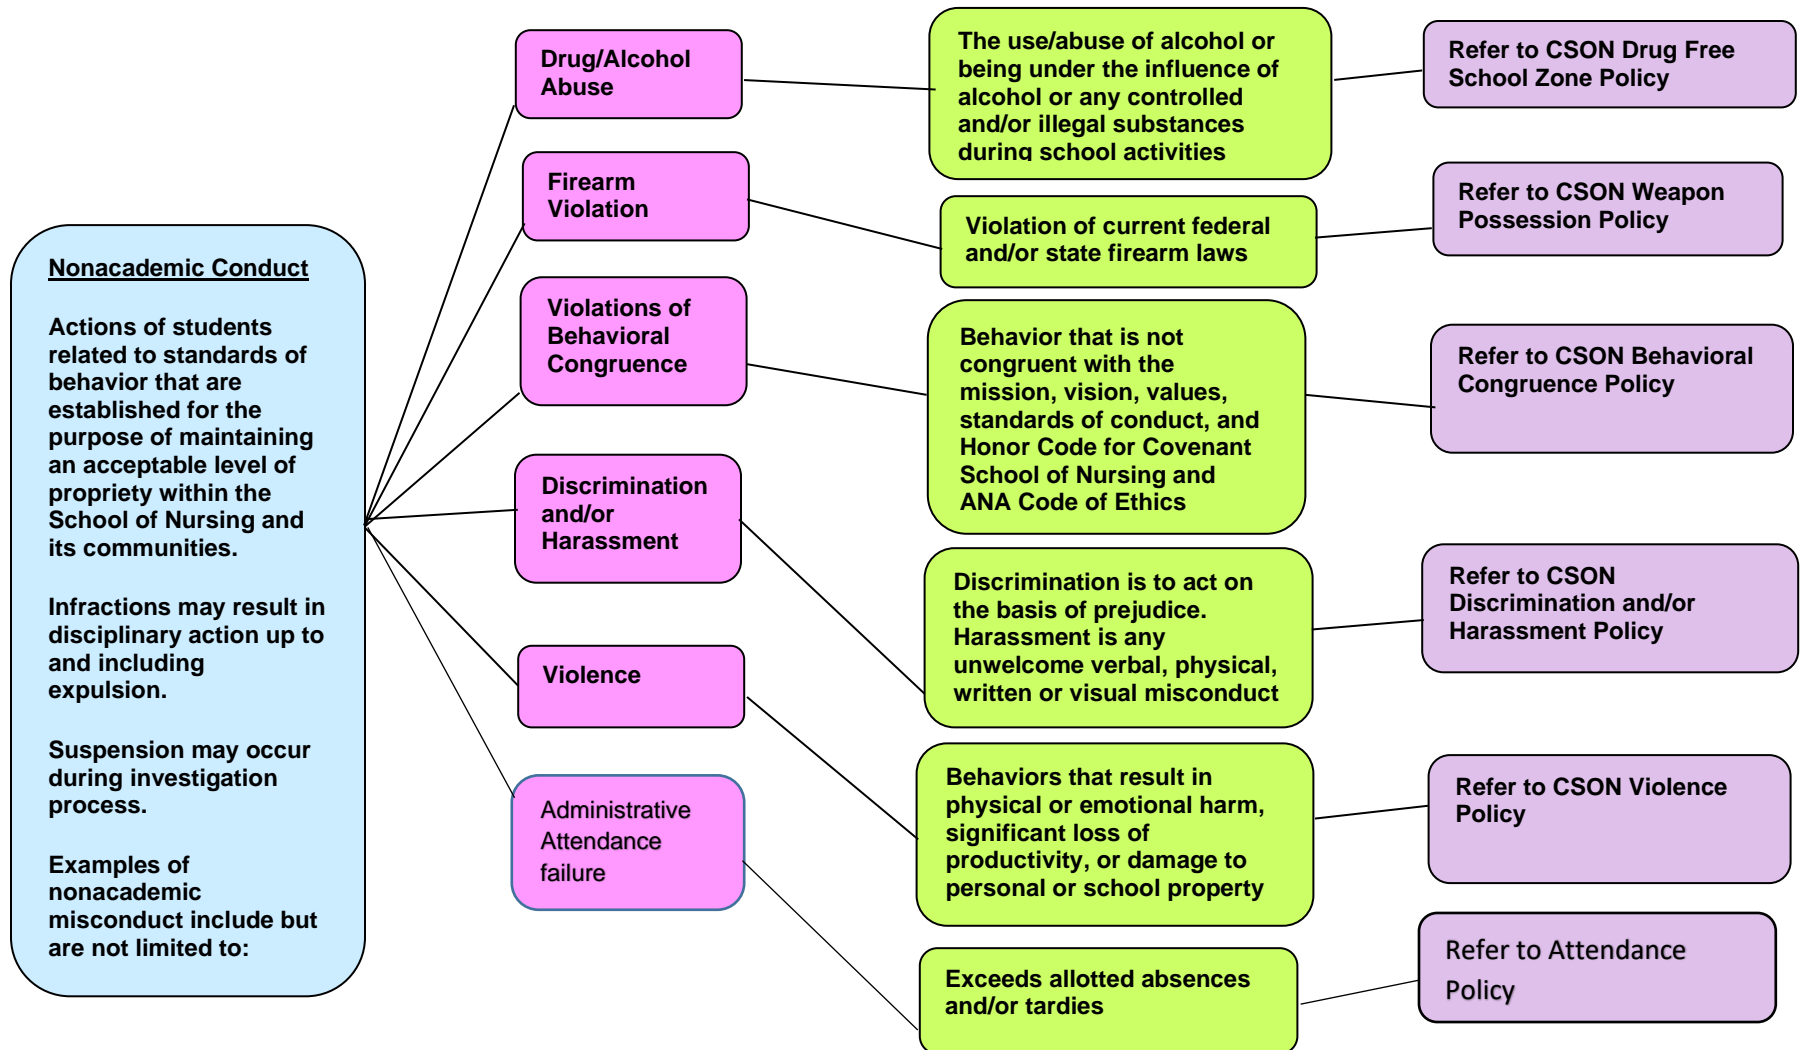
Nonacademic Conduct

Actions of students related to standards of behavior that are established for the purpose of maintaining an acceptable level of propriety within the School of Nursing and its communities.

Infractions may result in disciplinary action up to and including expulsion.

Suspension may occur during investigation process.

Examples of nonacademic misconduct include but are not limited to:

Drug/Alcohol Abuse

The use/abuse of alcohol or being under the influence of alcohol or any controlled and/or illegal substances during school activities

Refer to CSON Drug Free School Zone Policy

Firearm Violation

Violation of current federal and/or state firearm laws

Refer to CSON Weapon Possession Policy

Violations of Behavioral Congruence

Behavior that is not congruent with the mission, vision, values, standards of conduct, and Honor Code for Covenant School of Nursing and ANA Code of Ethics

Refer to CSON Behavioral Congruence Policy

Discrimination and/or Harassment

Discrimination is to act on the basis of prejudice. Harassment is any unwelcome verbal, physical, written or visual misconduct

Refer to CSON Discrimination and/or Harassment Policy

Violence

Behaviors that result in physical or emotional harm, significant loss of productivity, or damage to personal or school property

Refer to CSON Violence Policy

Administrative Attendance failure

Exceeds allotted absences and/or tardies

Refer to Attendance Policy